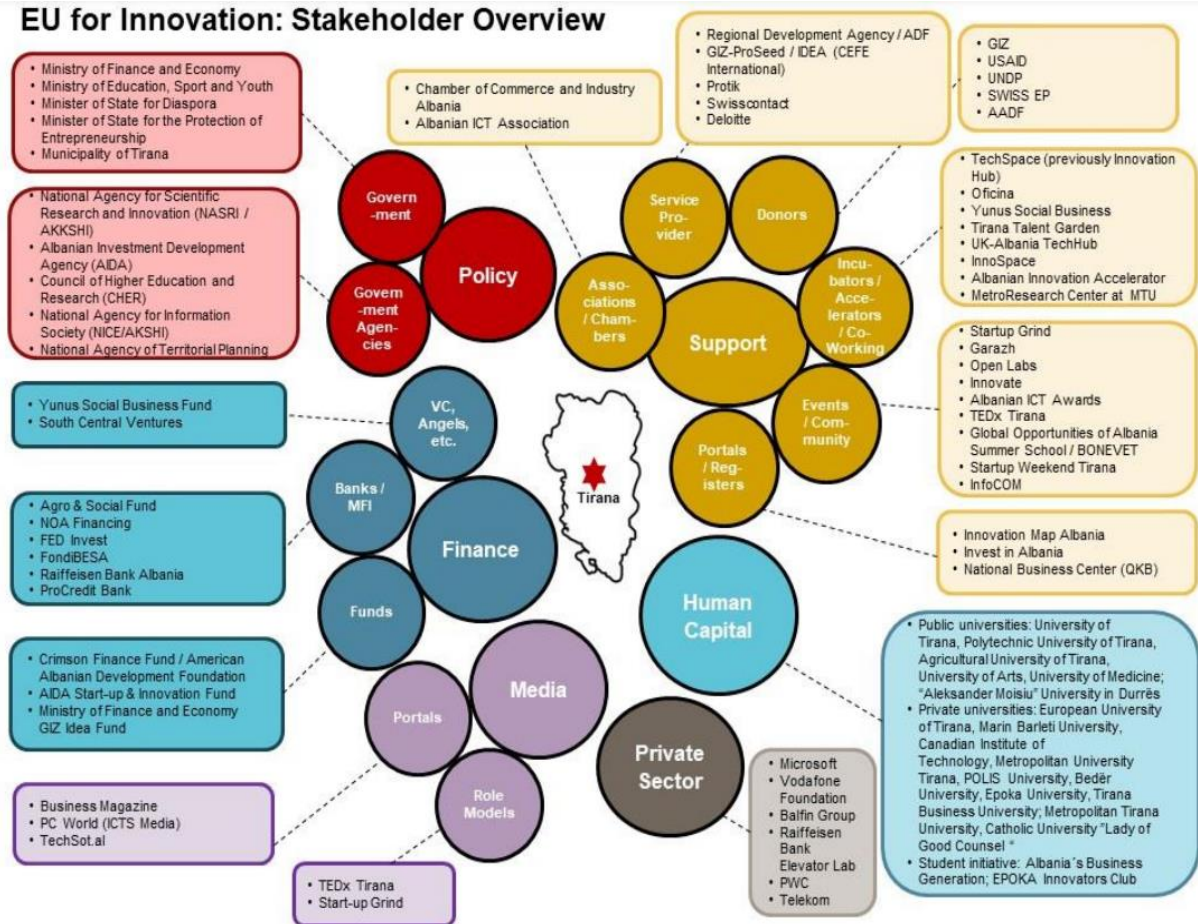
EU for Innovation: Stakeholder Overview

• Ministry of Finance and Economy
• Ministry of Education, Sport and Youth
• Minister of State for Diaspora
• Minister of State for the Protection of Entrepreneurship
• Municipality of Tirana

• National Agency for Scientific Research and Innovation (NASRI / AKKSHI)
• Albanian Investment Development Agency (AIDA)
• Council of Higher Education and Research (CHER)
• National Agency for Information Society (NICE/AKSHI)
• National Agency of Territorial Planning

• Chamber of Commerce and Industry Albania
• Albanian ICT Association

• Regional Development Agency / ADF
• GIZ-ProSeed / IDEA (CEFE International)
• Protik
• Swisscontact
• Deloitte

• GIZ
• USAID
• UNDP
• SWISS EP
• AADF

• TechSpace (previously Innovation Hub)
• Oficina
• Yunus Social Business
• Tirana Talent Garden
• UK-Albania TechHub
• InnoSpace
• Albanian Innovation Accelerator
• MetroResearch Center at MTU

• Startup Grind
• Garazh
• Open Labs
• Innovate
• Albanian ICT Awards
• TEDx Tirana
• Global Opportunities of Albania Summer School / BONEVET
• Startup Weekend Tirana
• InfoCOM

• Innovation Map Albania
• Invest in Albania
• National Business Center (QKB)

Govern -ment
Policy
Govern -ment Agen- cies
Service Pro- vider
Donors
Asso- ciations / Cham- bers
Support
Incu- bators / Acce- lerators / Co- Working
Events / Com- munity
Portals / Reg- isters
VC, Angels, etc.
Banks / MFI
Finance
Funds
Tirana
Human Capital
Media
Portals
Role Models
Private Sector

• Yunus Social Business Fund
• South Central Ventures

• Agro & Social Fund
• NOA Financing
• FED Invest
• FondiBESA
• Raiffeisen Bank Albania
• ProCredit Bank

• Crimson Finance Fund / American Albanian Development Foundation
• AIDA Start-up & Innovation Fund
• Ministry of Finance and Economy GIZ Idea Fund

• Business Magazine
• PC World (ICTS Media)
• TechSot.al

• TEDx Tirana
• Start-up Grind

• Microsoft
• Vodafone Foundation
• Balfin Group
• Raiffeisen Bank Elevator Lab
• PWC
• Telekom

• Public universities: University of Tirana, Polytechnic University of Tirana, Agricultural University of Tirana, University of Arts, University of Medicine; "Aleksander Moisiu" University in Durrës
• Private universities: European University of Tirana, Marin Barleti University, Canadian Institute of Technology, Metropolitan University Tirana, POLIS University, Bedër University, Epoka University, Tirana Business University; Metropolitan Tirana University, Catholic University "Lady of Good Counsel "
• Student initiative: Albania´s Business Generation; EPOKA Innovators Club